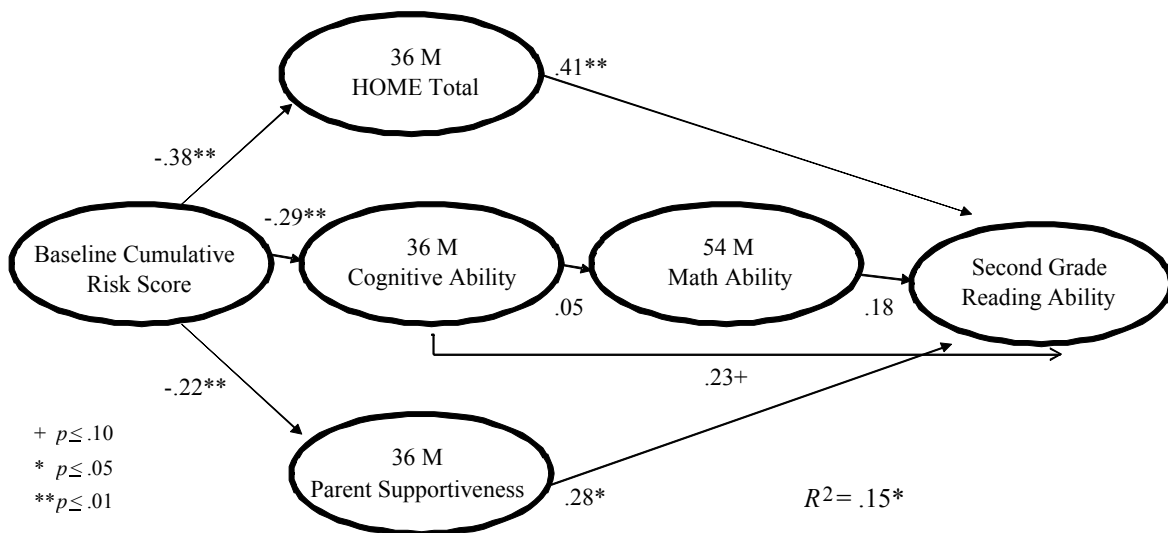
36 M
HOME Total

.41**

-.38**

-.29**

Baseline Cumulative Risk Score

36 M
Cognitive Ability

54 M
Math Ability

Second Grade Reading Ability

.05

.18

.23+

-.22**

+ $p \leq .10$
* $p \leq .05$
** $p \leq .01$

36 M
Parent Supportiveness

.28*

$R^2 = .15$*